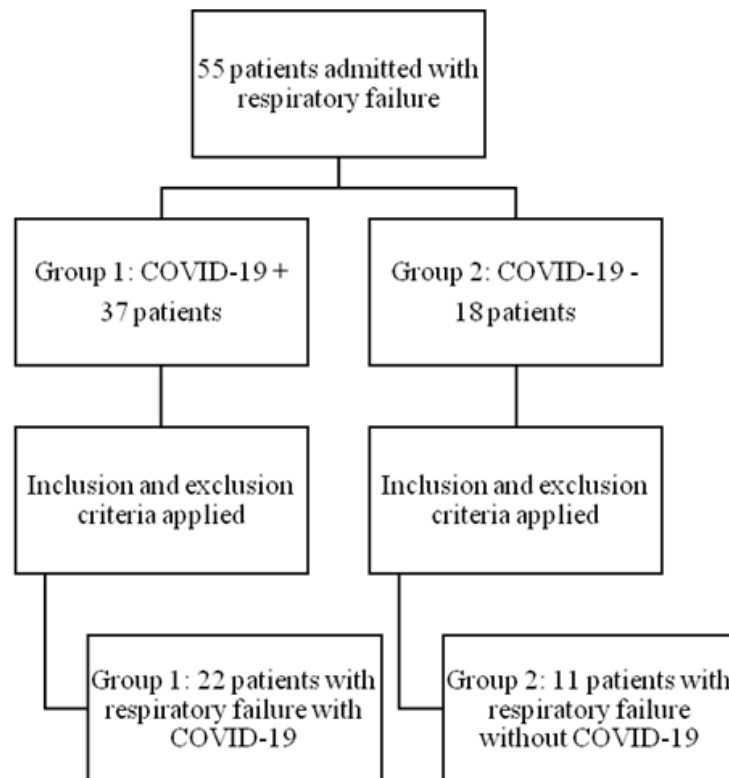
55 patients admitted with respiratory failure

Group 1: COVID-19 + 37 patients

Group 2: COVID-19 - 18 patients

Inclusion and exclusion criteria applied

Inclusion and exclusion criteria applied

Group 1: 22 patients with respiratory failure with COVID-19

Group 2: 11 patients with respiratory failure without COVID-19